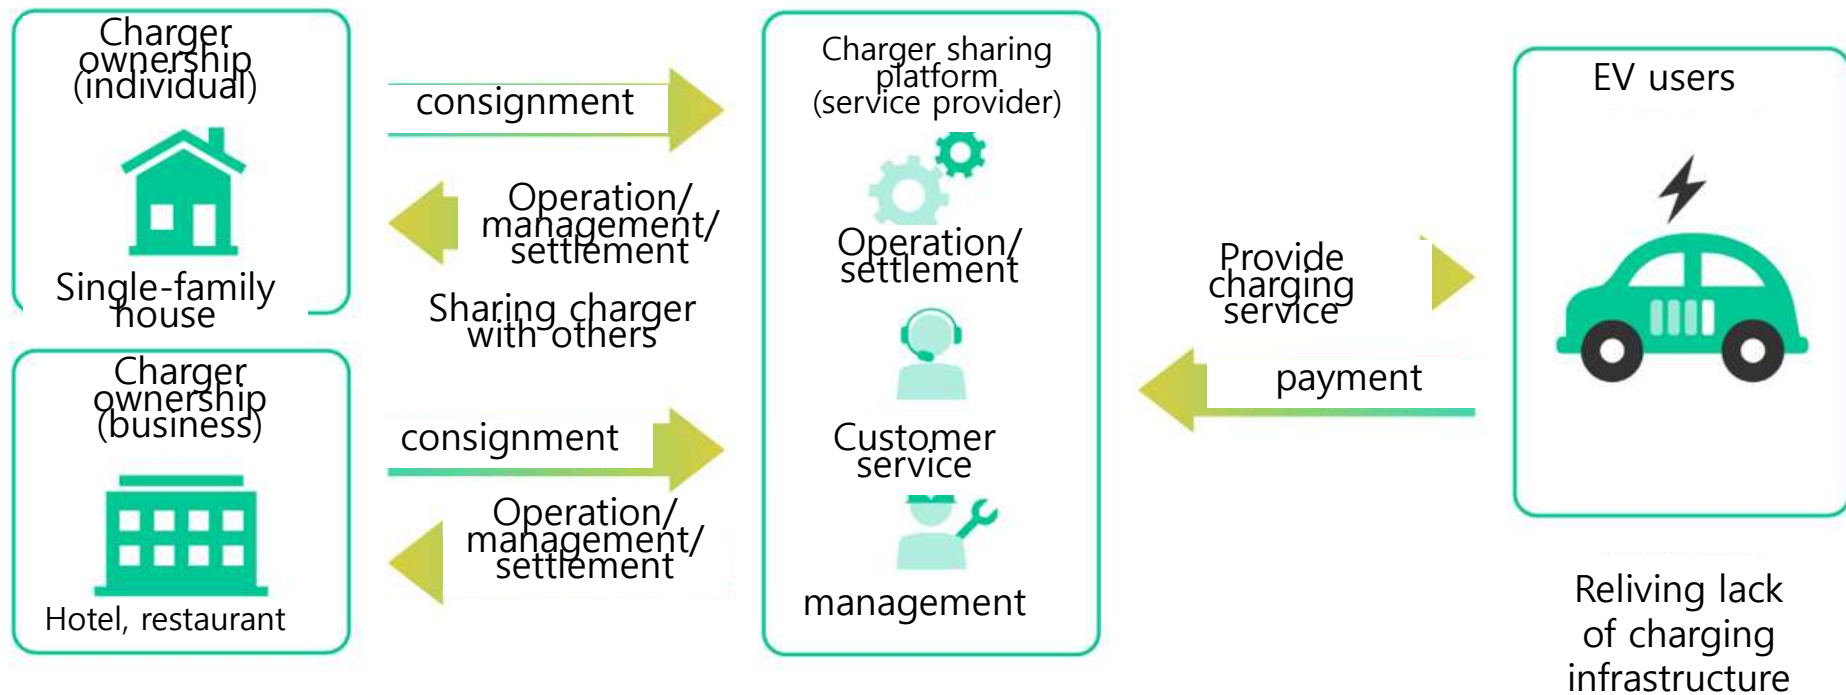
Charger ownership (individual)

Single-family house

Charger ownership (business)

Hotel, restaurant

consignment

Operation/ management/ settlement

Sharing charger with others

consignment

Operation/ management/ settlement

Charger sharing platform (service provider)

Operation/ settlement

Customer service

management

Provide charging service

payment

EV users

Reliving lack of charging infrastructure